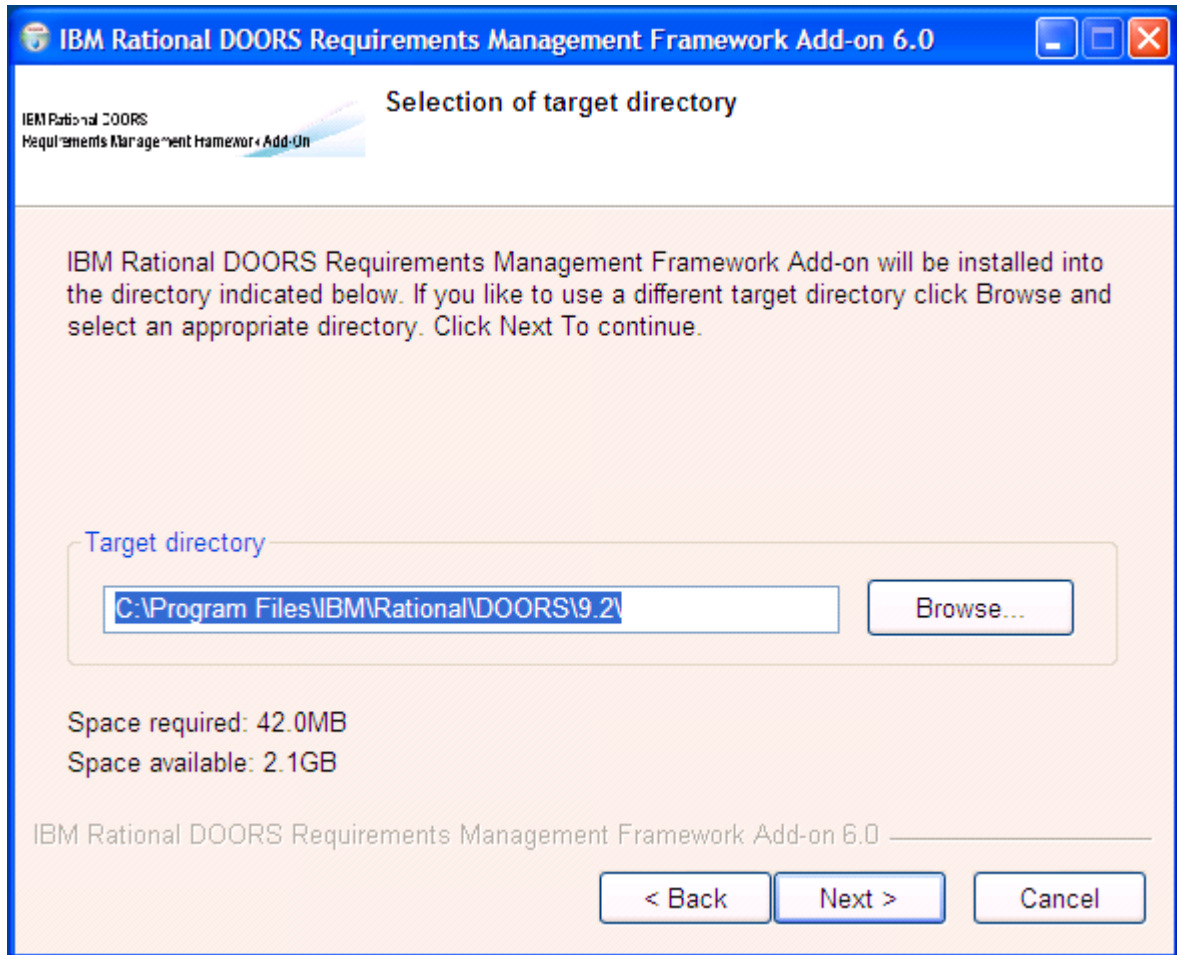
IBM Rational DOORS Requirements Management Framework Add-on 6.0

IBM Rational DOORS
Requirements Management Framework Add-On

Selection of target directory

IBM Rational DOORS Requirements Management Framework Add-on will be installed into the directory indicated below. If you like to use a different target directory click Browse and select an appropriate directory. Click Next To continue.

Target directory

C:\Program Files\IBM\Rational\DOORS\9.2\

Browse...

Space required: 42.0MB
Space available: 2.1GB

IBM Rational DOORS Requirements Management Framework Add-on 6.0

< Back
Next >
Cancel